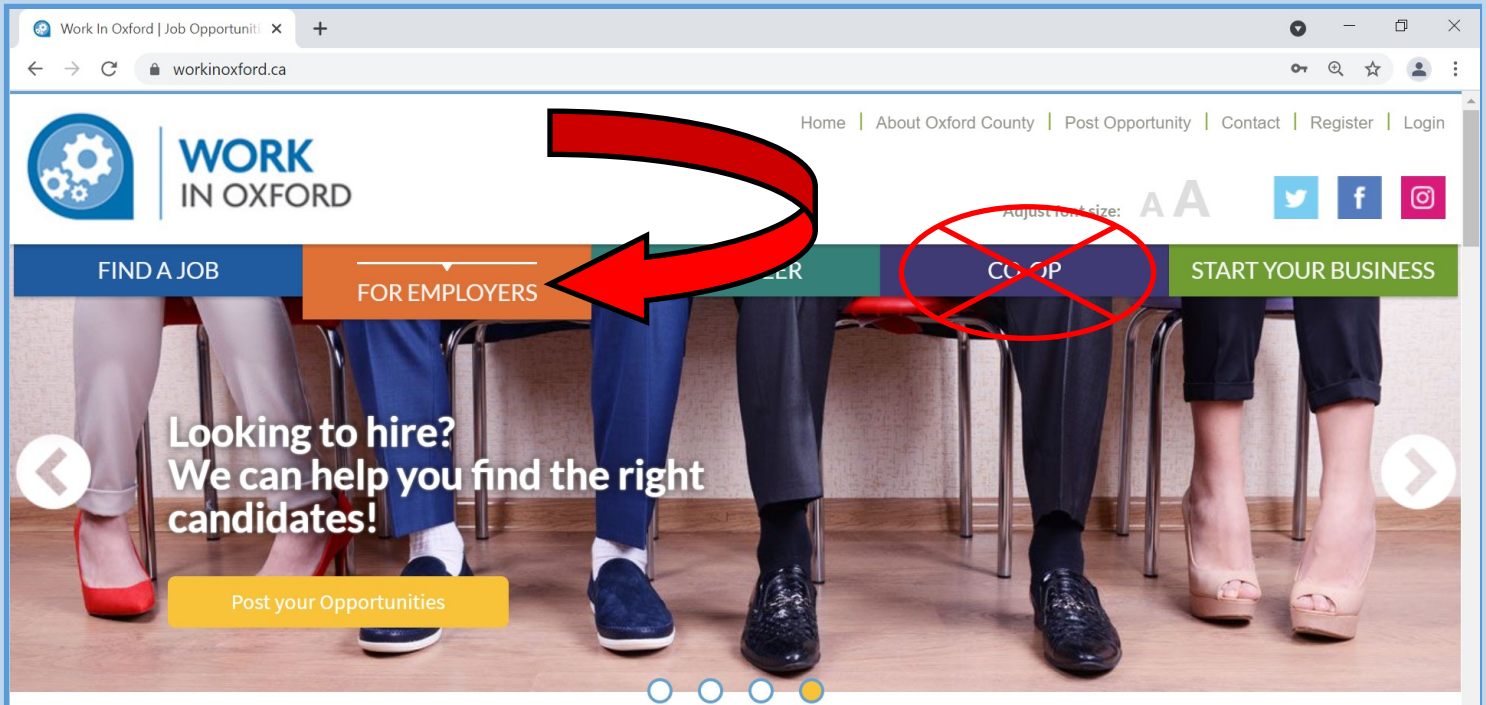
Work In Oxford | Job Opportuniti

workinoxford.ca

WORK IN OXFORD

Home | About Oxford County | Post Opportunity | Contact | Register | Login

Adjust font size: A A

FIND A JOB

FOR EMPLOYERS

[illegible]EER

CO-OP

START YOUR BUSINESS

Looking to hire?
We can help you find the right candidates!

Post your Opportunities